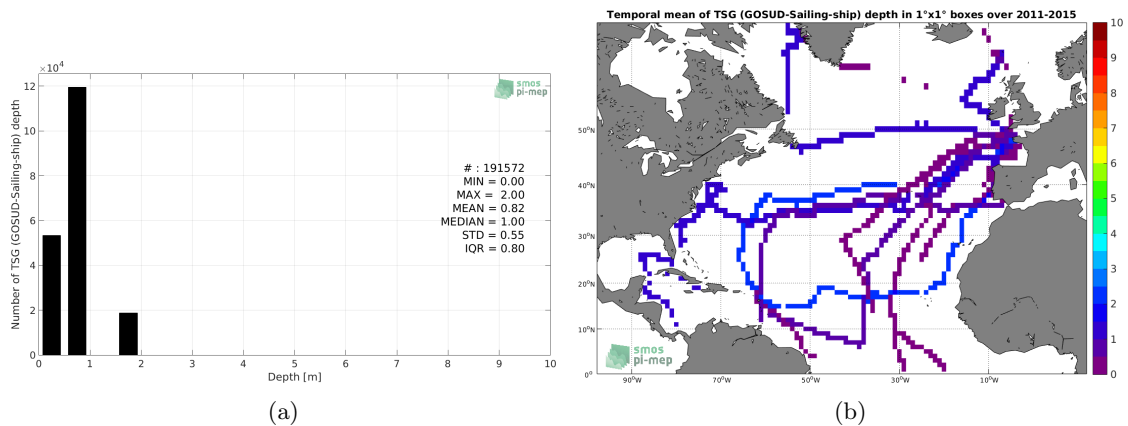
$\times10^4$
12
10
8
6
4
2
0
Number of TSG (GOSUD-Sailing-ship) depth
smos pi-mep
# : 191572
MIN = 0.00
MAX = 2.00
MEAN = 0.82
MEDIAN = 1.00
STD = 0.55
IQR = 0.80
0 1 2 3 4 5 6 7 8 9 10
Depth [m]

(a)

Temporal mean of TSG (GOSUD-Sailing-ship) depth in 1°x1° boxes over 2011-2015
50°N
40°N
30°N
20°N
10°N
0°
90°W 70°W 50°W 30°W 10°W
smos pi-mep
10
9
8
7
6
5
4
3
2
1
0

(b)